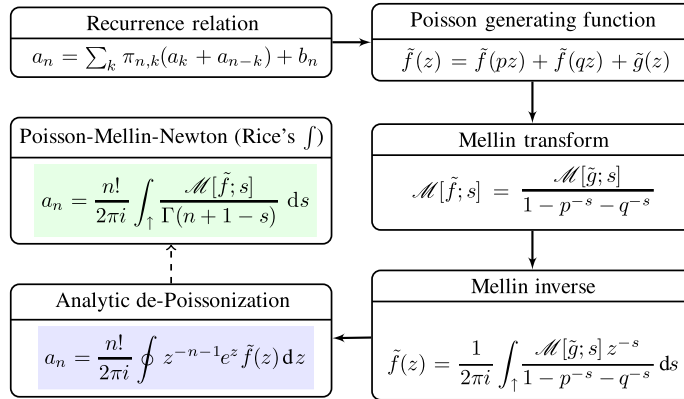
Recurrence relation

$a_n = \sum_k \pi_{n,k}(a_k + a_{n-k}) + b_n$

Poisson generating function

$\tilde{f}(z) = \tilde{f}(pz) + \tilde{f}(qz) + \tilde{g}(z)$

Mellin transform

$\mathscr{M}[\tilde{f}; s] = \frac{\mathscr{M}[\tilde{g}; s]}{1 - p^{-s} - q^{-s}}$

Mellin inverse

$\tilde{f}(z) = \frac{1}{2\pi i} \int_{\uparrow} \frac{\mathscr{M}[\tilde{g}; s]\, z^{-s}}{1 - p^{-s} - q^{-s}} \,\mathrm{d}s$

Analytic de-Poissonization

$a_n = \frac{n!}{2\pi i} \oint z^{-n-1} e^z \tilde{f}(z) \,\mathrm{d}z$

Poisson-Mellin-Newton (Rice's $\int$)

$a_n = \frac{n!}{2\pi i} \int_{\uparrow} \frac{\mathscr{M}[\tilde{f}; s]}{\Gamma(n+1-s)} \,\mathrm{d}s$